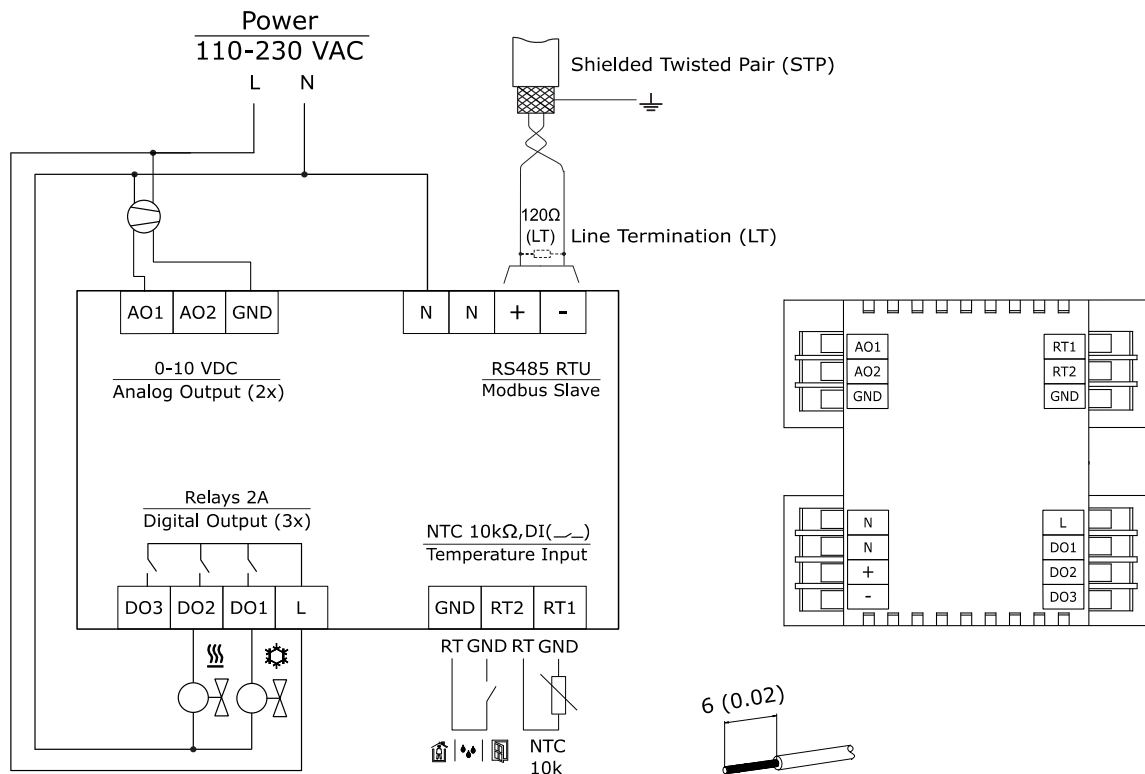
Power
110-230 VAC
L N

Shielded Twisted Pair (STP)

120Ω
(LT)
Line Termination (LT)

AO1 AO2 GND

N N + -

0-10 VDC
Analog Output (2x)

RS485 RTU
Modbus Slave

Relays 2A
Digital Output (3x)

NTC 10kΩ,DI(__)
Temperature Input

DO3 DO2 DO1 L

GND RT2 RT1

RT GND RT GND

NTC
10k

AO1
AO2
GND

RT1
RT2
GND

N
N
+
-

L
DO1
DO2
DO3

6 (0.02)